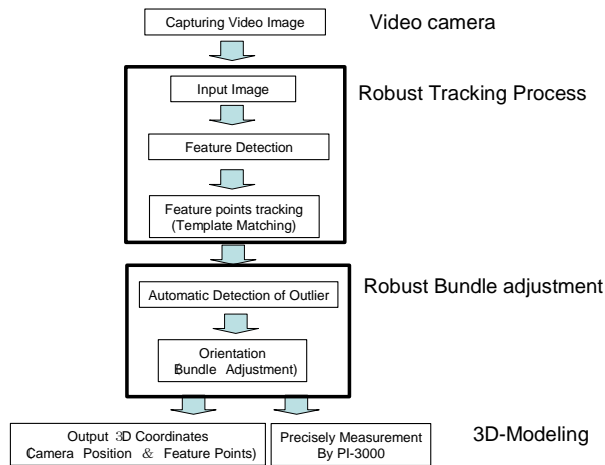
Capturing Video Image

Video camera

Input Image

Robust Tracking Process

Feature Detection

Feature points tracking (Template Matching)

Automatic Detection of Outlier

Robust Bundle adjustment

Orientation (Bundle Adjustment)

Output 3D Coordinates (Camera Position & Feature Points)

Precisely Measurement By PI-3000

3D-Modeling